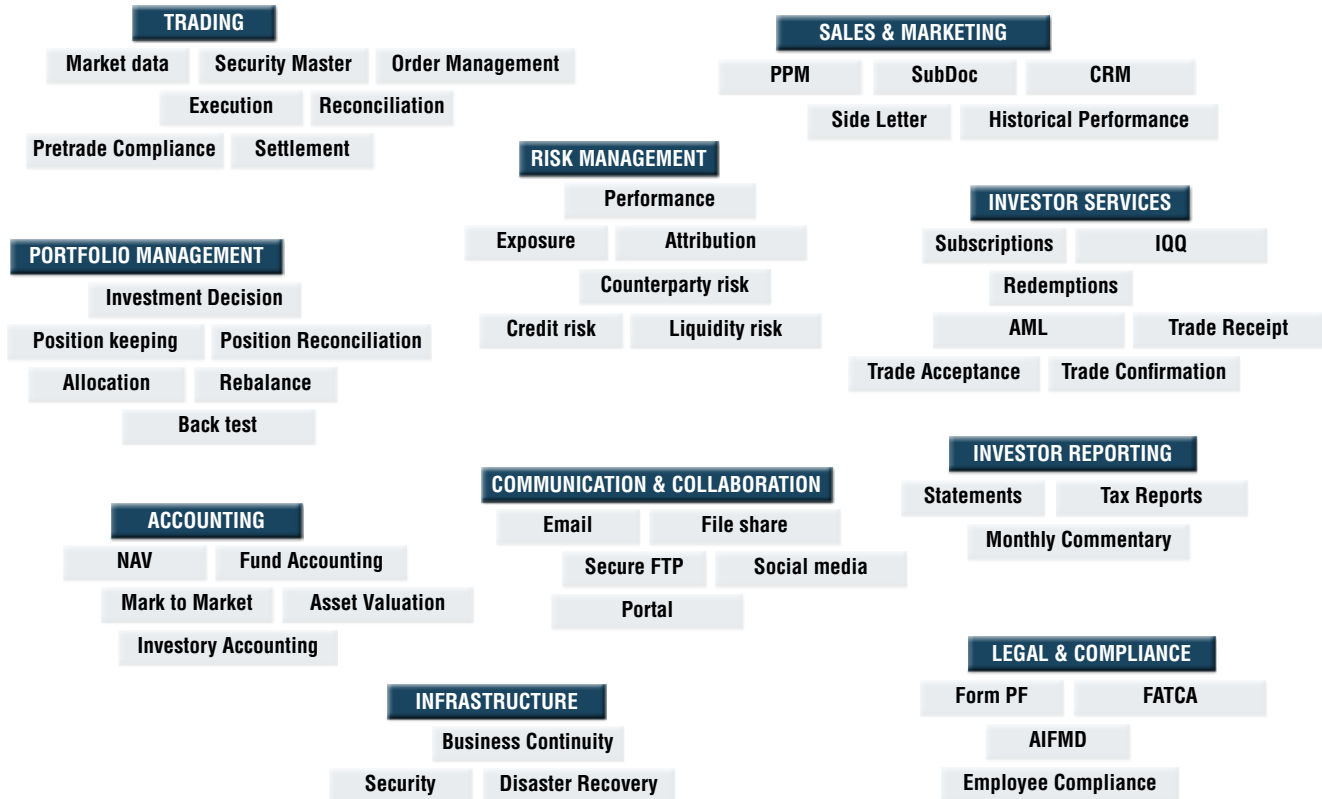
TRADING
Market data
Security Master
Order Management
Execution
Reconciliation
Pretrade Compliance
Settlement

SALES & MARKETING
PPM
SubDoc
CRM
Side Letter
Historical Performance

RISK MANAGEMENT
Performance
Exposure
Attribution
Counterparty risk
Credit risk
Liquidity risk

INVESTOR SERVICES
Subscriptions
IQQ
Redemptions
AML
Trade Receipt
Trade Acceptance
Trade Confirmation

PORTFOLIO MANAGEMENT
Investment Decision
Position keeping
Position Reconciliation
Allocation
Rebalance
Back test

INVESTOR REPORTING
Statements
Tax Reports
Monthly Commentary

COMMUNICATION & COLLABORATION
Email
File share
Secure FTP
Social media
Portal

ACCOUNTING
NAV
Fund Accounting
Mark to Market
Asset Valuation
Investory Accounting

LEGAL & COMPLIANCE
Form PF
FATCA
AIFMD
Employee Compliance

INFRASTRUCTURE
Business Continuity
Security
Disaster Recovery